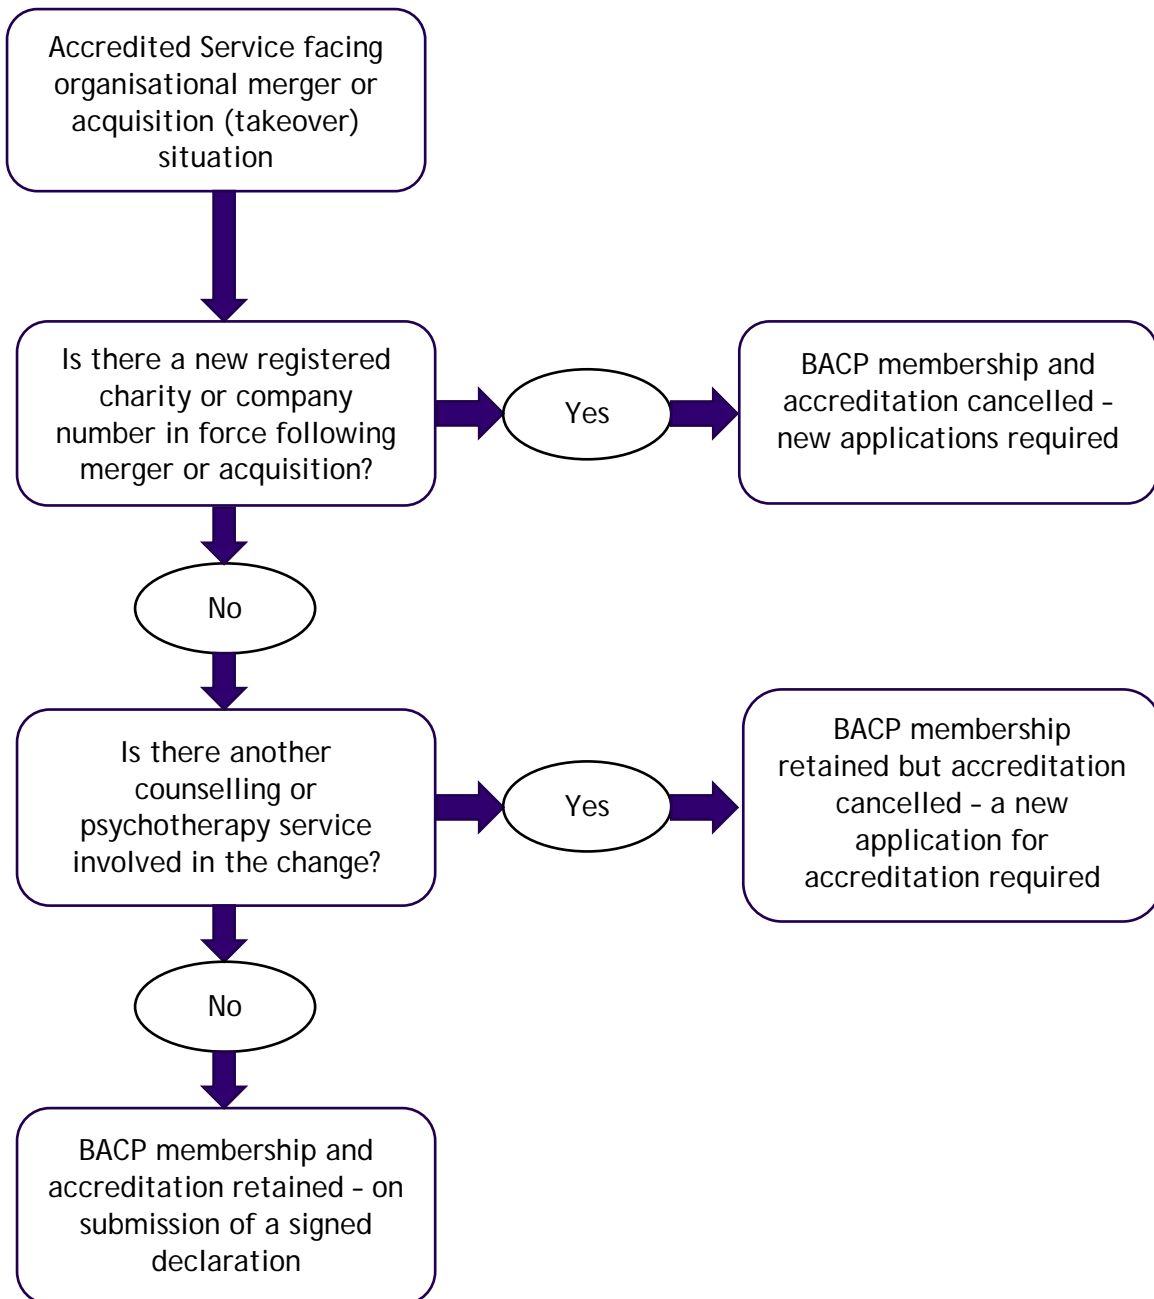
Accredited Service facing organisational merger or acquisition (takeover) situation

Is there a new registered charity or company number in force following merger or acquisition?

Yes

BACP membership and accreditation cancelled – new applications required

No

Is there another counselling or psychotherapy service involved in the change?

Yes

BACP membership retained but accreditation cancelled – a new application for accreditation required

No

BACP membership and accreditation retained – on submission of a signed declaration